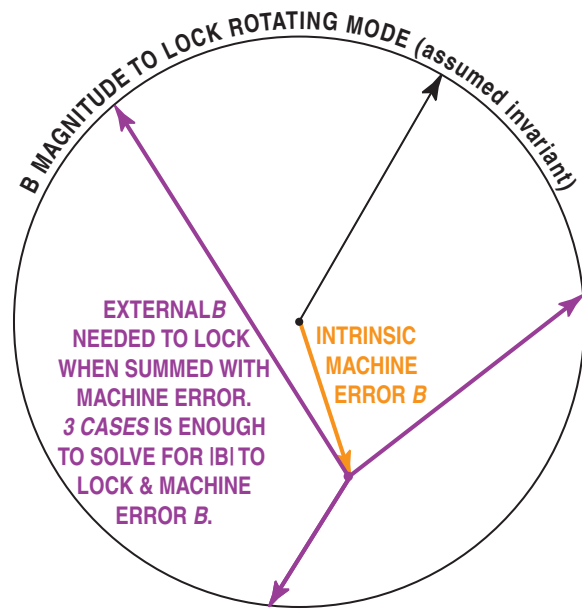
B MAGNITUDE TO LOCK ROTATING MODE (assumed invariant)

EXTERNAL B NEEDED TO LOCK WHEN SUMMED WITH MACHINE ERROR. 3 CASES IS ENOUGH TO SOLVE FOR |B| TO LOCK & MACHINE ERROR B.

INTRINSIC MACHINE ERROR B